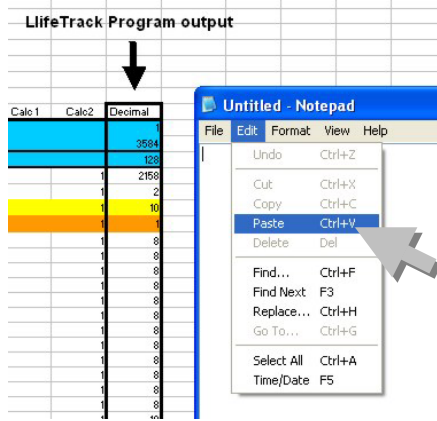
LlifeTrack Program output

| Calc1 | Calc2 | Decimal |
|---|---|---|
| | | 1 |
| | | 3584 |
| | | 128 |
| | 1 | 2158 |
| | 1 | 2 |
| | 1 | 10 |
| | 1 | 1 |
| | 1 | 8 |
| | 1 | 8 |
| | 1 | 8 |
| | 1 | 8 |
| | 1 | 8 |
| | 1 | 8 |
| | 1 | 8 |
| | 1 | 8 |
| | 1 | 8 |
| | 1 | 8 |
| | 1 | 8 |
| | 1 | 8 |
| | 1 | 8 |

Untitled - Notepad

File Edit Format View Help

Undo Ctrl+Z
Cut Ctrl+X
Copy Ctrl+C
Paste Ctrl+V
Delete Del
Find... Ctrl+F
Find Next F3
Replace... Ctrl+H
Go To... Ctrl+G
Select All Ctrl+A
Time/Date F5